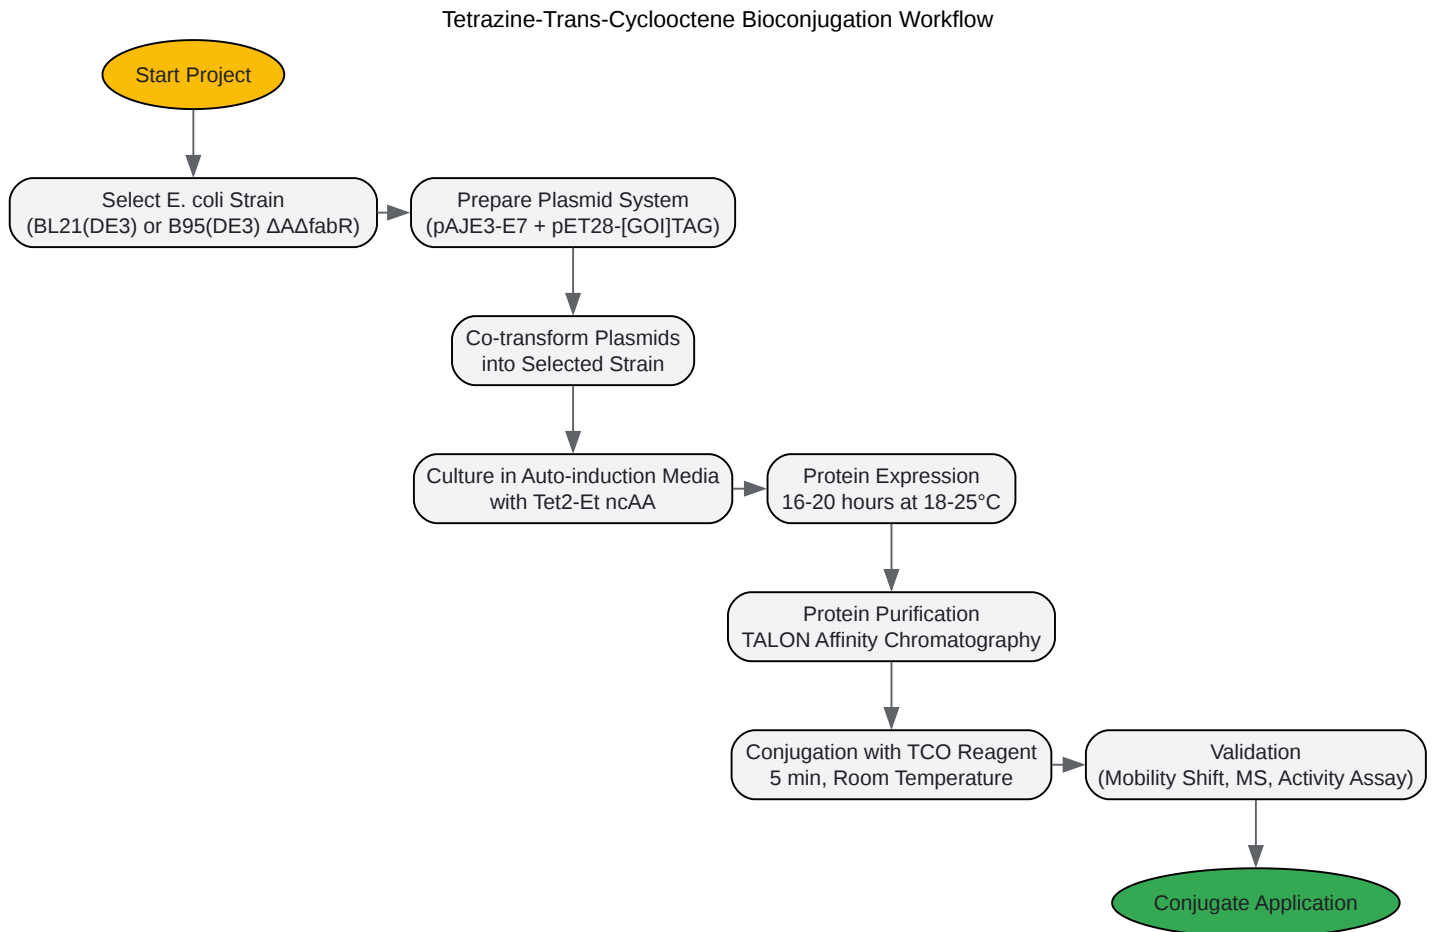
Tetrazine-Trans-Cyclooctene Bioconjugation Workflow

Start Project

Select E. coli Strain
(BL21(DE3) or B95(DE3) ΔAΔfabR)

Prepare Plasmid System
(pAJE3-E7 + pET28-[GOI]TAG)

Co-transform Plasmids
into Selected Strain

Culture in Auto-induction Media
with Tet2-Et ncAA

Protein Expression
16-20 hours at 18-25°C

Protein Purification
TALON Affinity Chromatography

Conjugation with TCO Reagent
5 min, Room Temperature

Validation
(Mobility Shift, MS, Activity Assay)

Conjugate Application